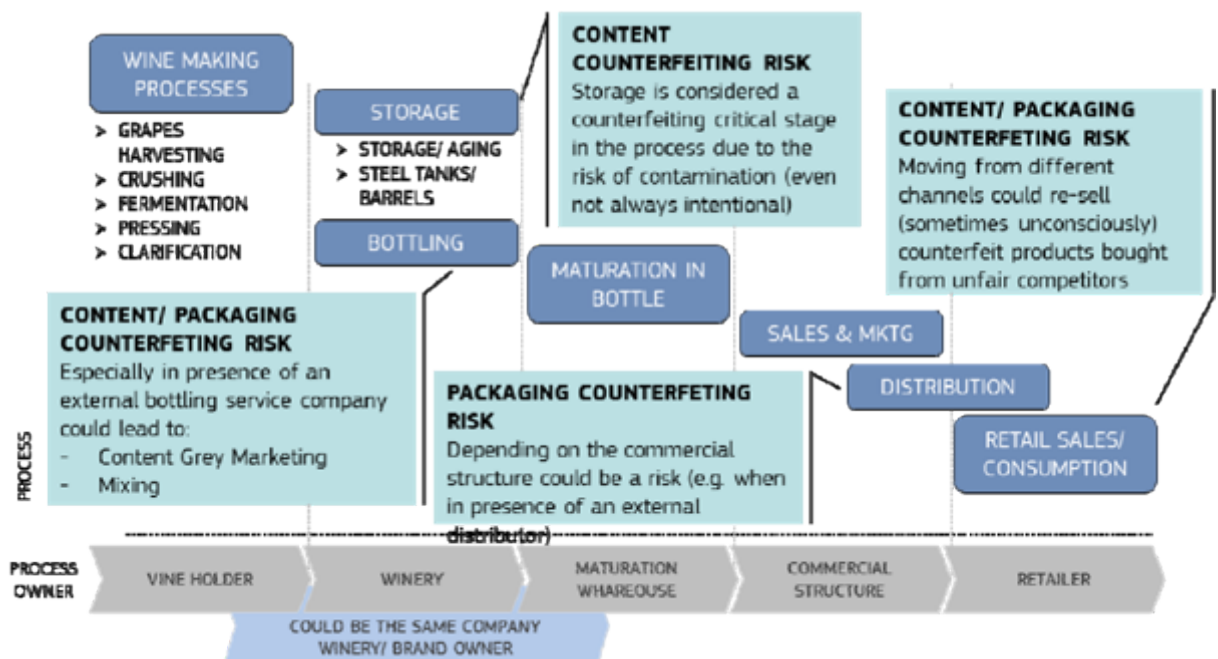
WINE MAKING PROCESSES

> GRAPES HARVESTING
> CRUSHING
> FERMENTATION
> PRESSING
> CLARIFICATION

STORAGE

> STORAGE/ AGING
> STEEL TANKS/ BARRELS

BOTTLING

CONTENT COUNTERFEITING RISK
Storage is considered a counterfeiting critical stage in the process due to the risk of contamination (even not always intentional)

MATURATION IN BOTTLE

CONTENT/ PACKAGING COUNTERFETING RISK
Moving from different channels could re-sell (sometimes unconsciously) counterfeit products bought from unfair competitors

SALES & MKTG

DISTRIBUTION

RETAIL SALES/ CONSUMPTION

CONTENT/ PACKAGING COUNTERFETING RISK
Especially in presence of an external bottling service company could lead to:
- Content Grey Marketing
- Mixing

PACKAGING COUNTERFETING RISK
Depending on the commercial structure could be a risk (e.g. when in presence of an external distributor)

PROCESS

PROCESS OWNER

VINE HOLDER

WINERY

MATURATION WHAREOUSE

COMMERCIAL STRUCTURE

RETAILER

COULD BE THE SAME COMPANY WINERY/ BRAND OWNER